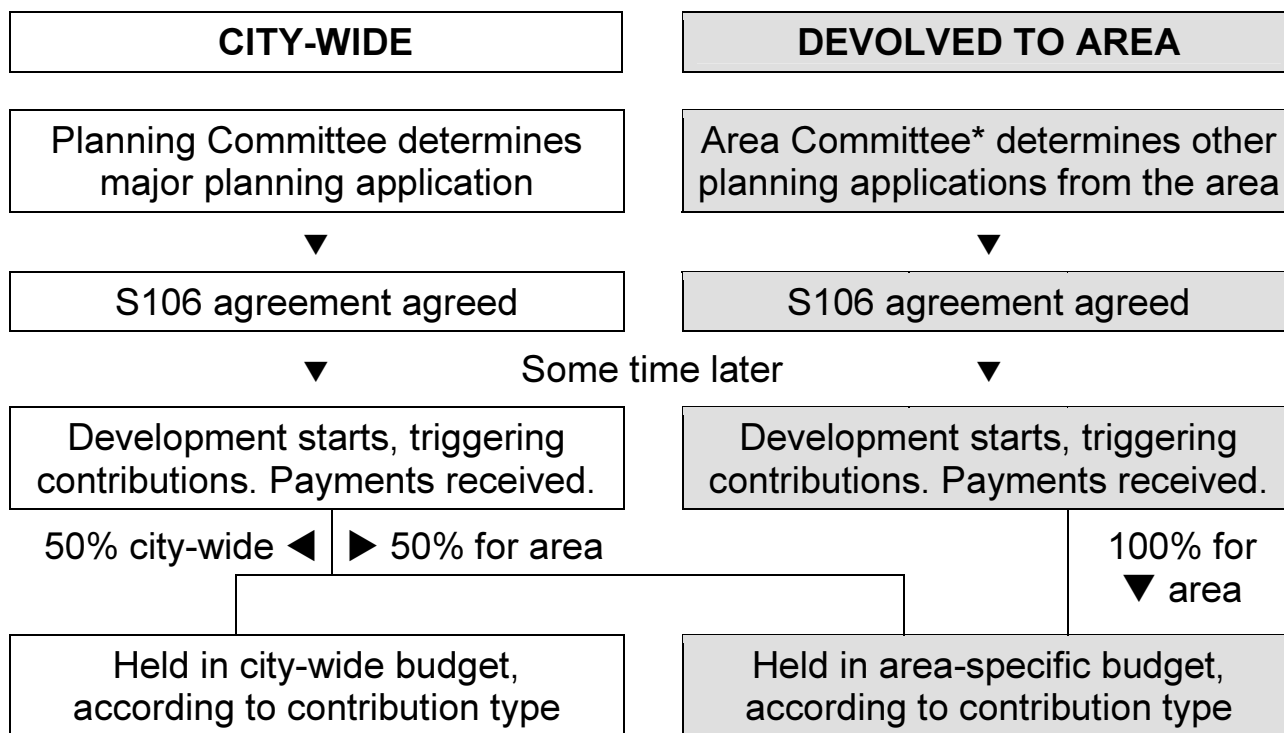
CITY-WIDE

DEVOLVED TO AREA

Planning Committee determines major planning application

Area Committee* determines other planning applications from the area

▼

▼

S106 agreement agreed

S106 agreement agreed

▼ Some time later ▼

Development starts, triggering contributions. Payments received.

Development starts, triggering contributions. Payments received.

50% city-wide ◀ ▶ 50% for area

100% for ▼ area

Held in city-wide budget, according to contribution type

Held in area-specific budget, according to contribution type